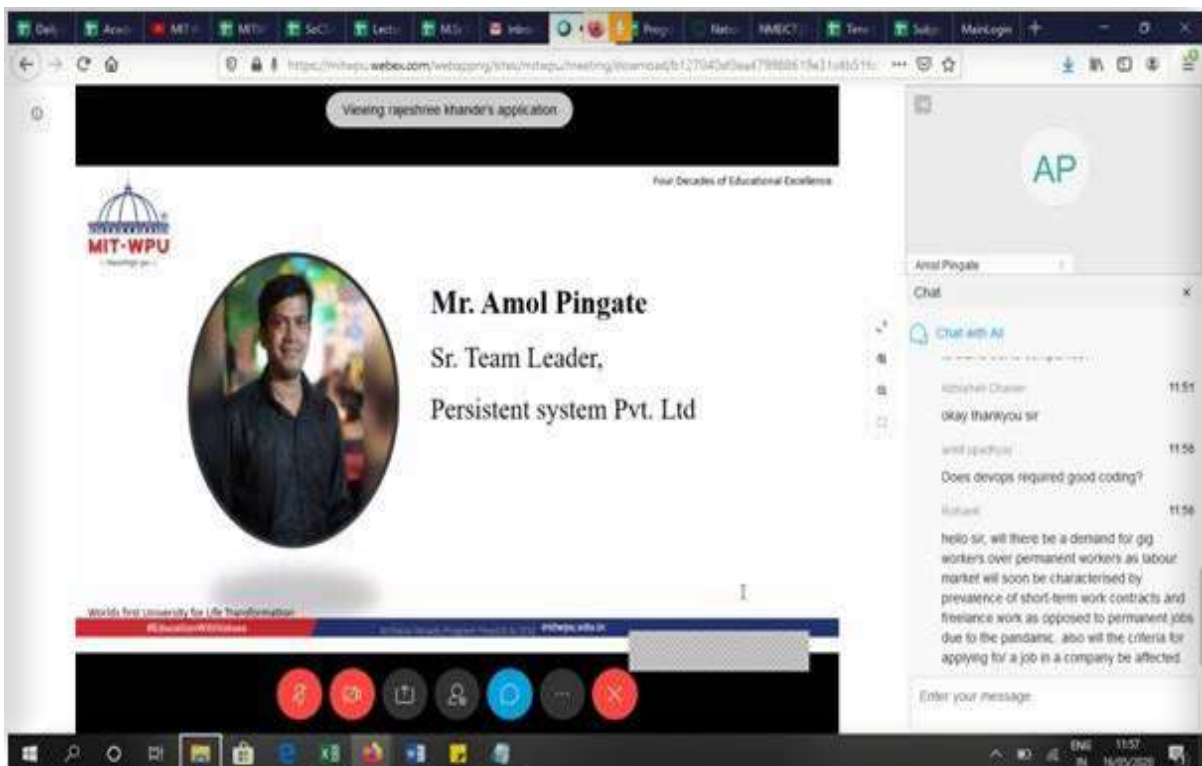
Daily | Acad | MIT | MIT | SeCI | Lectu | MSc | Inbo | Progr | Natio | NMEICT | Tens | Subje | MainLogin

https://mitwpu.webex.com/webappng/sites/mitwpu/meeting/download/

Viewing rajeshree khande's application

Four Decades of Educational Excellence

MIT-WPU

Mr. Amol Pingate

Sr. Team Leader,

Persistent system Pvt. Ltd

Worlds first University for Life Transformation

#EducationWithValues

mitwpu.edu.in

AP

Amol Pingate

Chat

Chat with All

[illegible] 11:51

okay thankyou sir

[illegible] 11:56

Does devops required good coding?

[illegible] 11:56

hello sir, will there be a demand for gig workers over permanent workers as labour market will soon be characterised by prevalence of short-term work contracts and freelance work as opposed to permanent jobs due to the pandamic. also will the criteria for applying for a job in a company be affected

Enter your message

ENG IN 11:57 16/05/2020